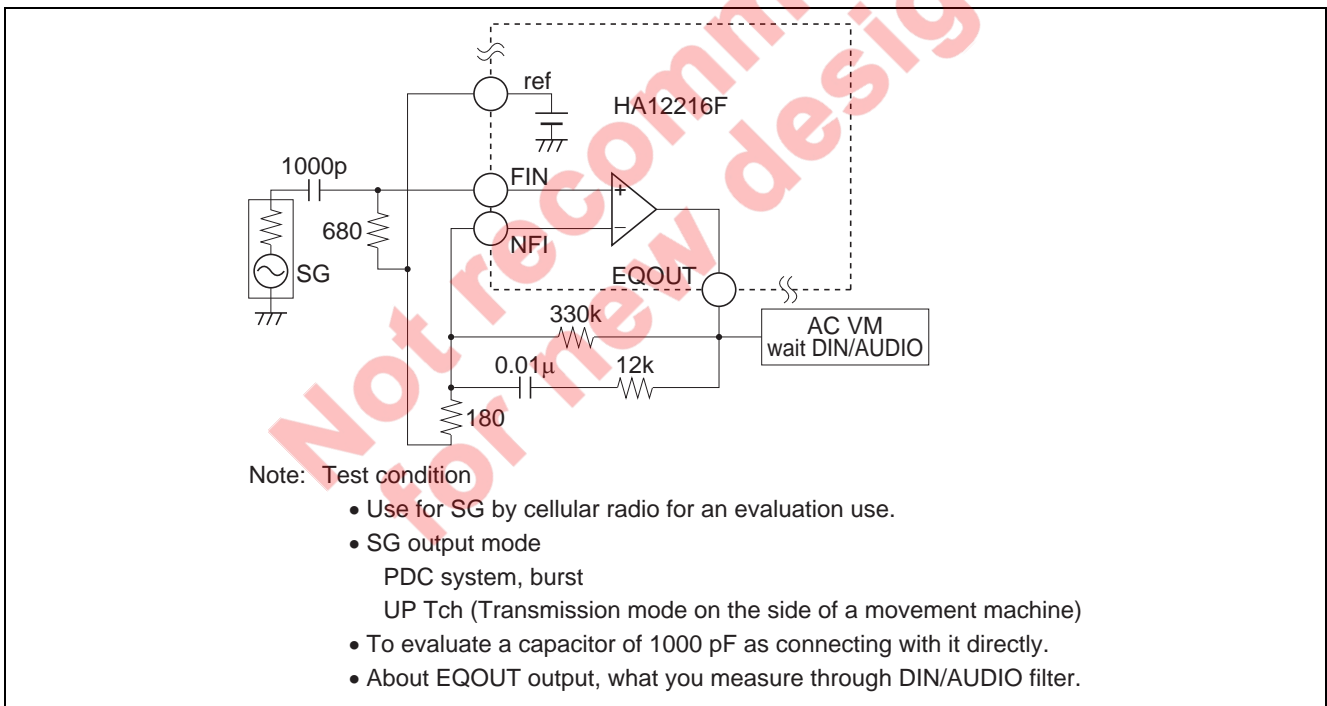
Not recommended for new design

ref

HA12216F

1000p

FIN

+

680

−

NFI

SG

EQOUT

330k

AC VM
wait DIN/AUDIO

0.01μ

12k

180

Note: Test condition

• Use for SG by cellular radio for an evaluation use.

• SG output mode

PDC system, burst

UP Tch (Transmission mode on the side of a movement machine)

• To evaluate a capacitor of 1000 pF as connecting with it directly.

• About EQOUT output, what you measure through DIN/AUDIO filter.